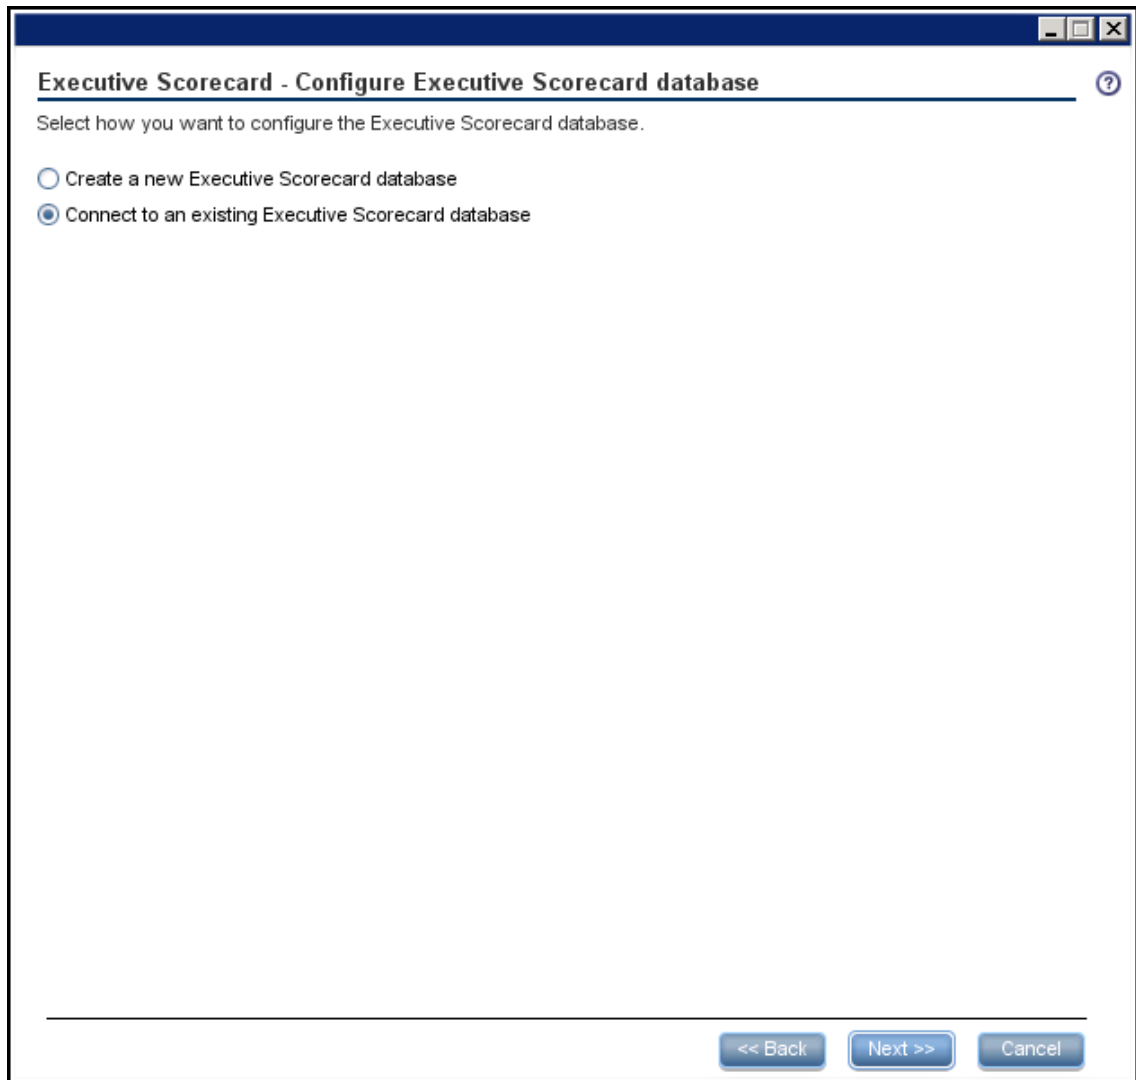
Executive Scorecard - Configure Executive Scorecard database

Select how you want to configure the Executive Scorecard database.

Create a new Executive Scorecard database

Connect to an existing Executive Scorecard database

<< Back Next >> Cancel